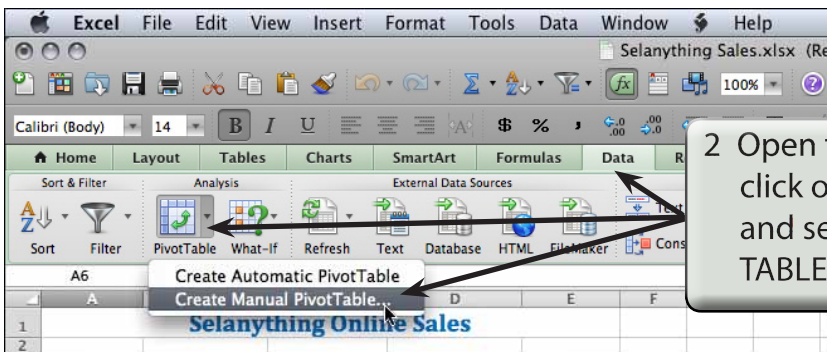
Excel File Edit View Insert Format Tools Data Window Help

Selanything Sales.xlsx (Re

100%

Calibri (Body) 14 B I U $ %

Home Layout Tables Charts SmartArt Formulas Data R

Sort & Filter Analysis External Data Sources

Sort Filter PivotTable What-If Refresh Text Database HTML FileMaker Cons

A6

Create Automatic PivotTable
Create Manual PivotTable...

A D E F

1 Selanything Online Sales
2

2 Open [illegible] click o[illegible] and se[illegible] TABLE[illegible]